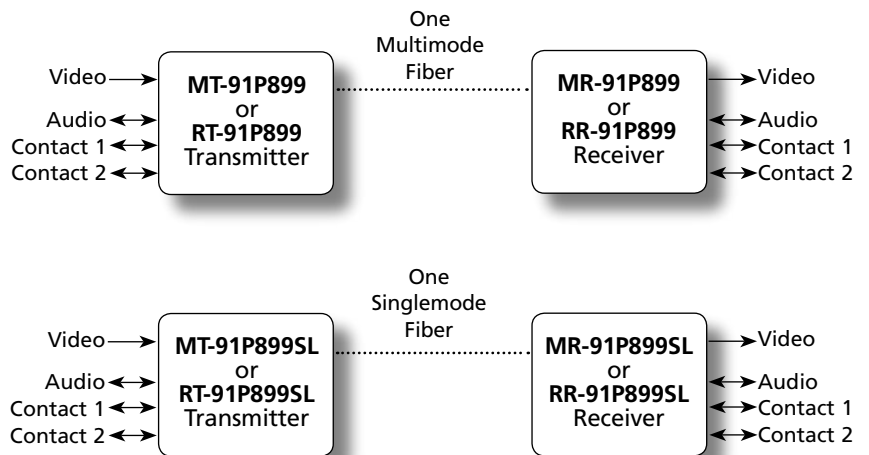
One Multimode Fiber

Video

Audio

Contact 1

Contact 2

**MT-91P899**
or
**RT-91P899**
Transmitter

**MR-91P899**
or
**RR-91P899**
Receiver

Video

Audio

Contact 1

Contact 2

One Singlemode Fiber

Video

Audio

Contact 1

Contact 2

**MT-91P899SL**
or
**RT-91P899SL**
Transmitter

**MR-91P899SL**
or
**RR-91P899SL**
Receiver

Video

Audio

Contact 1

Contact 2